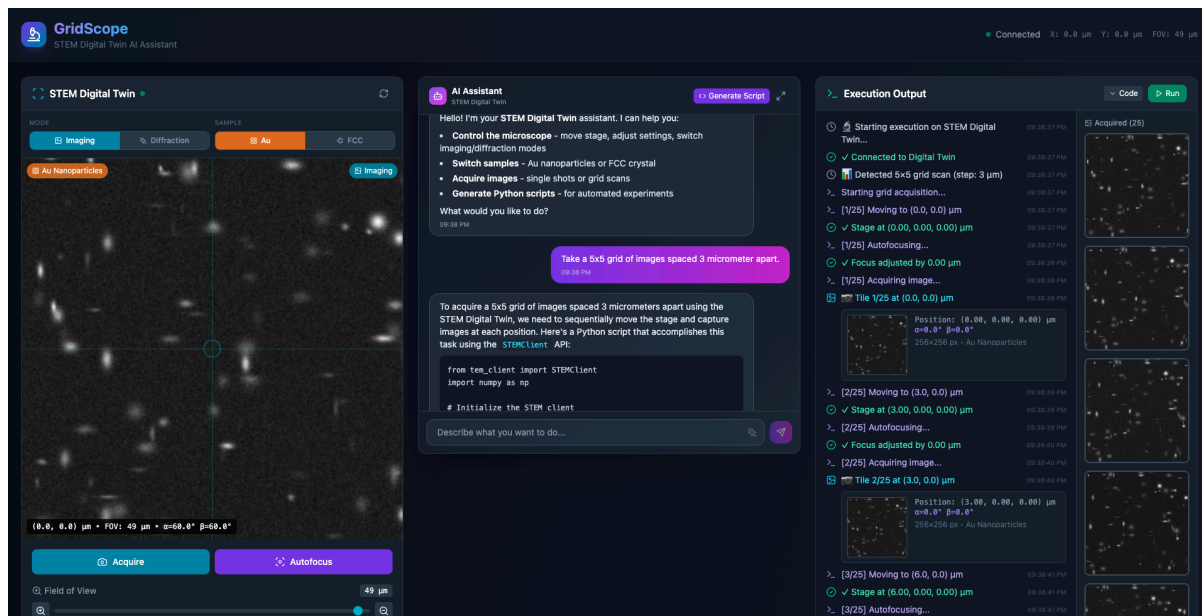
GridScope
STEM Digital Twin AI Assistant

Connected X: 0.0 µm Y: 0.0 µm FOV: 49 µm

STEM Digital Twin

MODE
Imaging
Diffraction

SAMPLE
Au
FCC

Au Nanoparticles
Imaging

(0.0, 0.0) µm • FOV: 49 µm • α=60.0° β=60.0°

Acquire
Autofocus

Field of View
49 µm

AI Assistant
STEM Digital Twin
Generate Script

Hello! I'm your **STEM Digital Twin** assistant. I can help you:

- **Control the microscope** - move stage, adjust settings, switch imaging/diffraction modes
- **Switch samples** - Au nanoparticles or FCC crystal
- **Acquire images** - single shots or grid scans
- **Generate Python scripts** - for automated experiments

What would you like to do?
09:38 PM

Take a 5x5 grid of images spaced 3 micrometer apart.
09:38 PM

To acquire a 5x5 grid of images spaced 3 micrometers apart using the STEM Digital Twin, we need to sequentially move the stage and capture images at each position. Here's a Python script that accomplishes this task using the STEMClient API:

from tem_client import STEMClient
import numpy as np

# Initialize the STEM client

Describe what you want to do...

Execution Output
Code
Run

Starting execution on STEM Digital Twin... 09:38:37 PM
✓ Connected to Digital Twin 09:38:37 PM
Detected 5x5 grid scan (step: 3 µm) 09:38:37 PM
Starting grid acquisition... 09:38:37 PM
[1/25] Moving to (0.0, 0.0) µm 09:38:37 PM
✓ Stage at (0.00, 0.00, 0.00) µm 09:38:37 PM
[1/25] Autofocusing... 09:38:37 PM
✓ Focus adjusted by 0.00 µm 09:38:38 PM
[1/25] Acquiring image... 09:38:38 PM
Tile 1/25 at (0.0, 0.0) µm 09:38:39 PM
Position: (0.00, 0.00, 0.00) µm
α=0.0° β=0.0°
256×256 px • Au Nanoparticles
[2/25] Moving to (3.0, 0.0) µm 09:38:39 PM
✓ Stage at (3.00, 0.00, 0.00) µm 09:38:39 PM
[2/25] Autofocusing... 09:38:39 PM
✓ Focus adjusted by 0.00 µm 09:38:40 PM
[2/25] Acquiring image... 09:38:40 PM
Tile 2/25 at (3.0, 0.0) µm 09:38:40 PM
Position: (3.00, 0.00, 0.00) µm
α=0.0° β=0.0°
256×256 px • Au Nanoparticles
[3/25] Moving to (6.0, 0.0) µm 09:38:41 PM
✓ Stage at (6.00, 0.00, 0.00) µm 09:38:41 PM
[3/25] Autofocusing... 09:38:41 PM

Acquired (25)